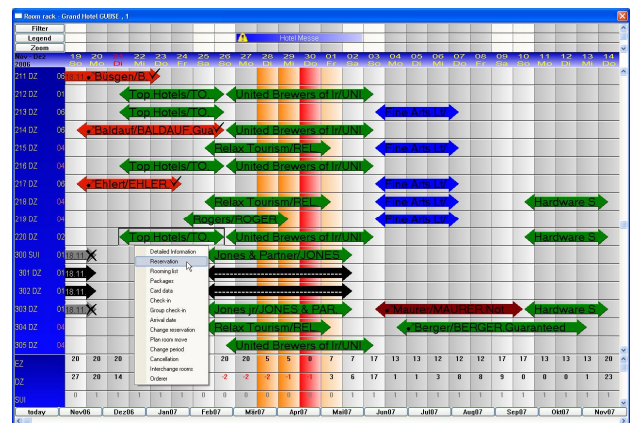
Room rack - Grand Hotel GUBSE , 1

Filter
Legend
Zoom
Nov - Dez 2006

Hotel Messe

19 Mo 20 Mo 21 Di 22 Mi 23 Do 24 Fr 25 Sa 26 So 27 Mo 28 Di 29 Mi 30 Do 01 Fr 02 Sa 03 So 04 Mo 05 Di 06 Mi 07 Do 08 Fr 09 Sa 10 So 11 Mo 12 Di 13 Mi 14 Do

211 DZ 06 18.11 Büsgen/B.
212 DZ 01 Top Hotels/TO United Brewers of Ir/UNI
213 DZ 01 Top Hotels/TO Fine Arts Lif
214 DZ 06 Baldauf/BALDAUF Guar United Brewers of Ir/UNI
215 DZ 04 Relax Tourism/REL Fine Arts Lif
216 DZ 04 Top Hotels/TO United Brewers of Ir/UNI
217 DZ 06 Ehlert/EHLER Fine Arts Lif
218 DZ 04 Relax Tourism/REL Fine Arts Lif Hardware S
219 DZ 04 Rogers/ROGER Fine Arts Lif
220 DZ 02 Top Hotels/TO United Brewers of Ir/UNI Hardware S
300 SUI 01 18.11 Jones & Partner/JONES
301 DZ 01 18.11
302 DZ 01 18.11
303 DZ 01 18.11 Jones jr/JONES & PAR Maurer/MAURER Not Hardware S
304 DZ 04 Relax Tourism/REL Berger/BERGER Guaranteed
305 DZ 04 United Brewers of Ir/UNI

Detailed Information
Reservation
Rooming list
Packages
Card data
Check-in
Group check-in
Arrival date
Leave date
Change reservation
Plan room move
Change period
Cancellation
Interchange rooms
Orderer

EZ 20 20 20 5 5 8 7 17 13 13 12 12 17 13 13 20
DZ 27 20 14 -2 -2 -1 -1 3 6 17 1 1 3 8 8 9 0 0 0 1 23
SUI 0 1 1 1 0 0 0 0 1 1 1 1 1 1 1 1 1 1 1 1 1

today Nov06 Dez06 Jan07 Feb07 Mär07 Apr07 Mai07 Jun07 Jul07 Aug07 Sep07 Okt07 Nov07